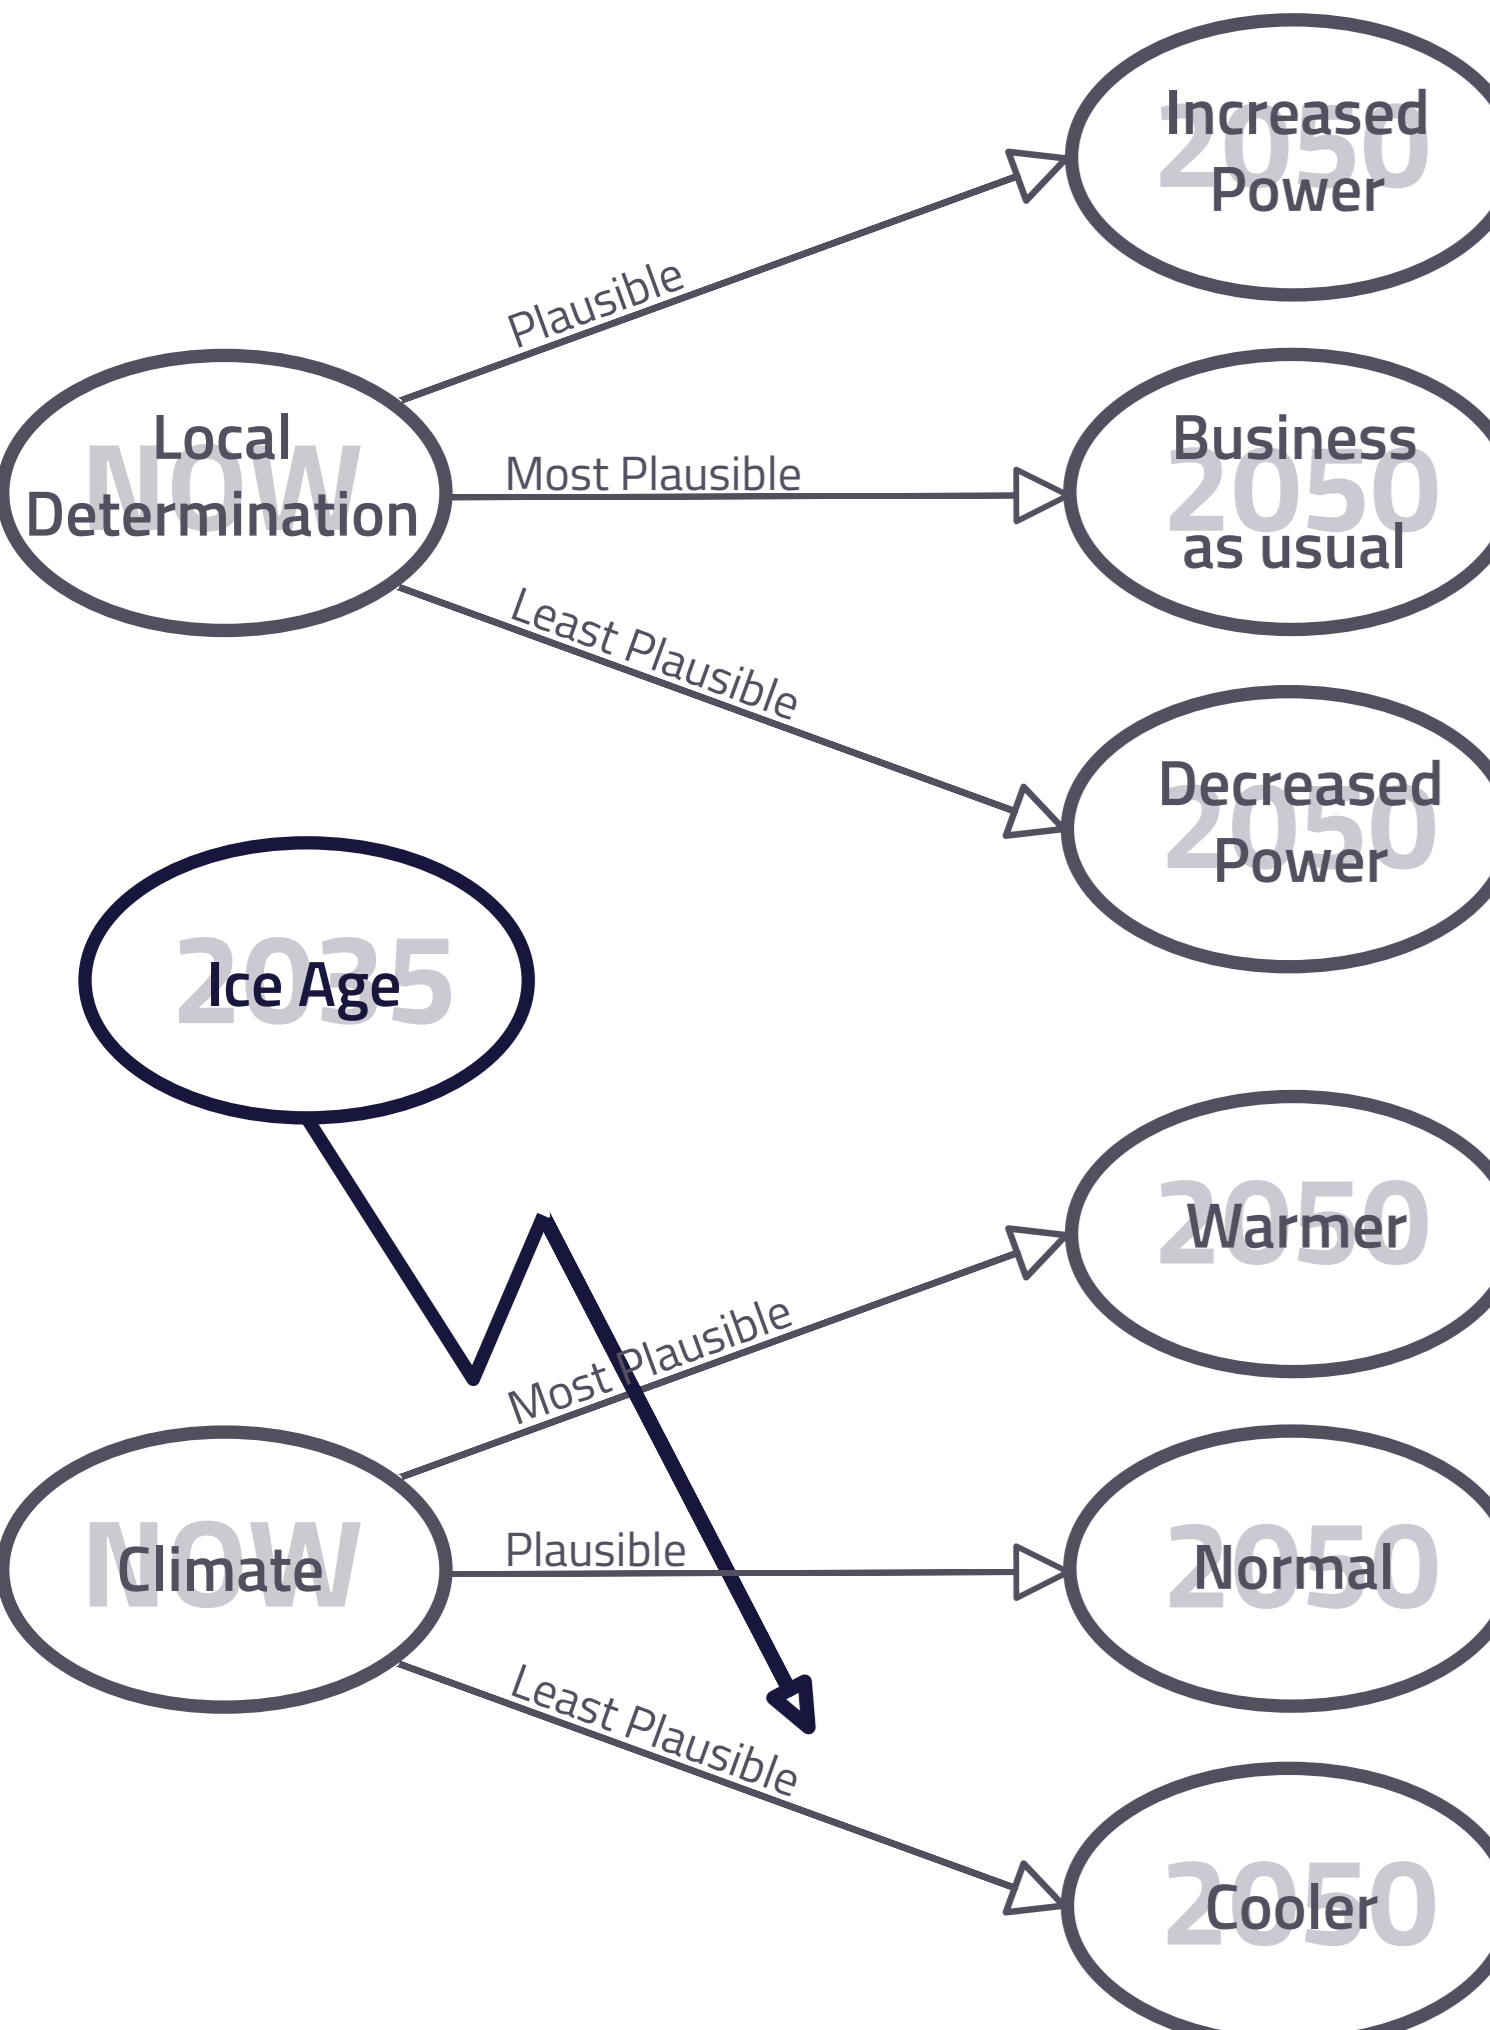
NOW
Local Determination

Plausible

2050
Increased Power

Most Plausible

2050
Business as usual

Least Plausible

2050
Decreased Power

2035
Ice Age

2050
Warmer

Most Plausible

NOW
Climate

Plausible

2050
Normal

Least Plausible

2050
Cooler